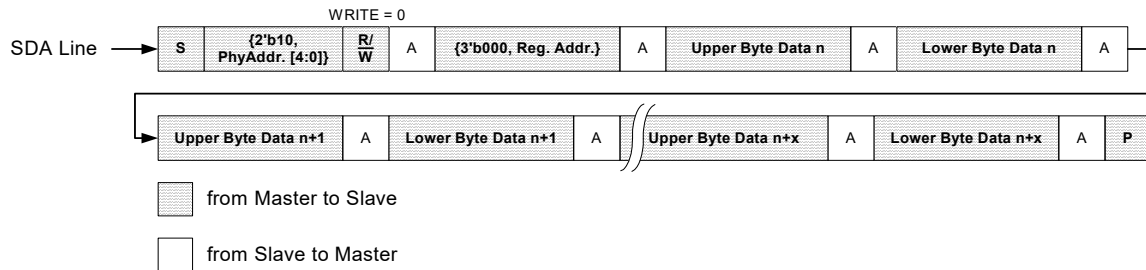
WRITE = 0

SDA Line

| S | {2'b10, PhyAddr. [4:0]} | R/W | A | {3'b000, Reg. Addr.} | A | Upper Byte Data n | A | Lower Byte Data n | A |
|---|---|---|---|---|---|---|---|---|---|

| Upper Byte Data n+1 | A | Lower Byte Data n+1 | A | Upper Byte Data n+x | A | Lower Byte Data n+x | A | P |
|---|---|---|---|---|---|---|---|---|

from Master to Slave

from Slave to Master